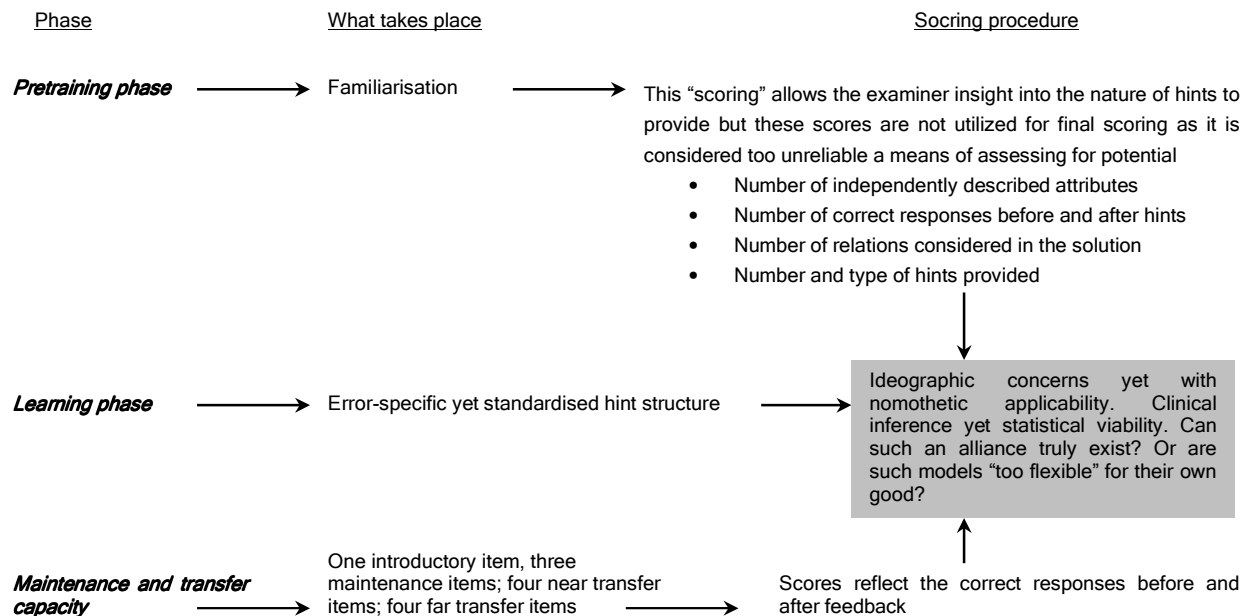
Phase

What takes place

Socring procedure

*Pretraining phase*

Familiarisation

This “scoring” allows the examiner insight into the nature of hints to provide but these scores are not utilized for final scoring as it is considered too unreliable a means of assessing for potential

- Number of independently described attributes
- Number of correct responses before and after hints
- Number of relations considered in the solution
- Number and type of hints provided

*Learning phase*

Error-specific yet standardised hint structure

Ideographic concerns yet with nomothetic applicability. Clinical inference yet statistical viability. Can such an alliance truly exist? Or are such models “too flexible” for their own good?

*Maintenance and transfer capacity*

One introductory item, three maintenance items; four near transfer items; four far transfer items

Scores reflect the correct responses before and after feedback